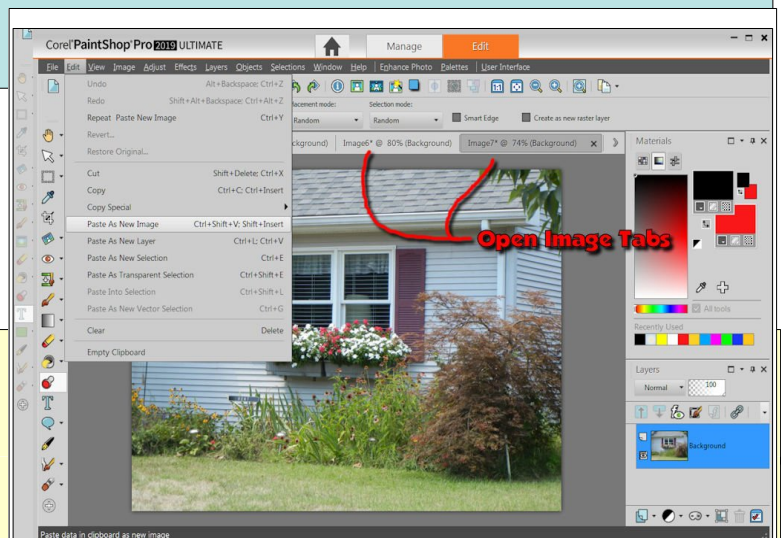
Corel PaintShop Pro 2019 ULTIMATE

Manage

Edit

File Edit View Image Adjust Effects Layers Objects Selections Window Help Enhance Photo Palettes User Interface

Undo Alt+Backspace; Ctrl+Z
Redo Shift+Alt+Backspace; Ctrl+Alt+Z
Repeat Paste New Image Ctrl+Y
Revert...
Restore Original...
Cut Shift+Delete; Ctrl+X
Copy Ctrl+C; Ctrl+Insert
Copy Special
Paste As New Image Ctrl+Shift+V; Shift+Insert
Paste As New Layer Ctrl+L; Ctrl+V
Paste As New Selection Ctrl+E
Paste As Transparent Selection Ctrl+Shift+E
Paste Into Selection Ctrl+Shift+L
Paste As New Vector Selection Ctrl+G
Clear Delete
Empty Clipboard

placement mode: Random
Selection mode: Random
Smart Edge
Create as new raster layer

ckground) Image6* @ 80% (Background) Image7* @ 74% (Background)

Open Image Tabs

Materials

All tools

Recently Used

Layers

Normal 100

Background

Paste data in clipboard as new image